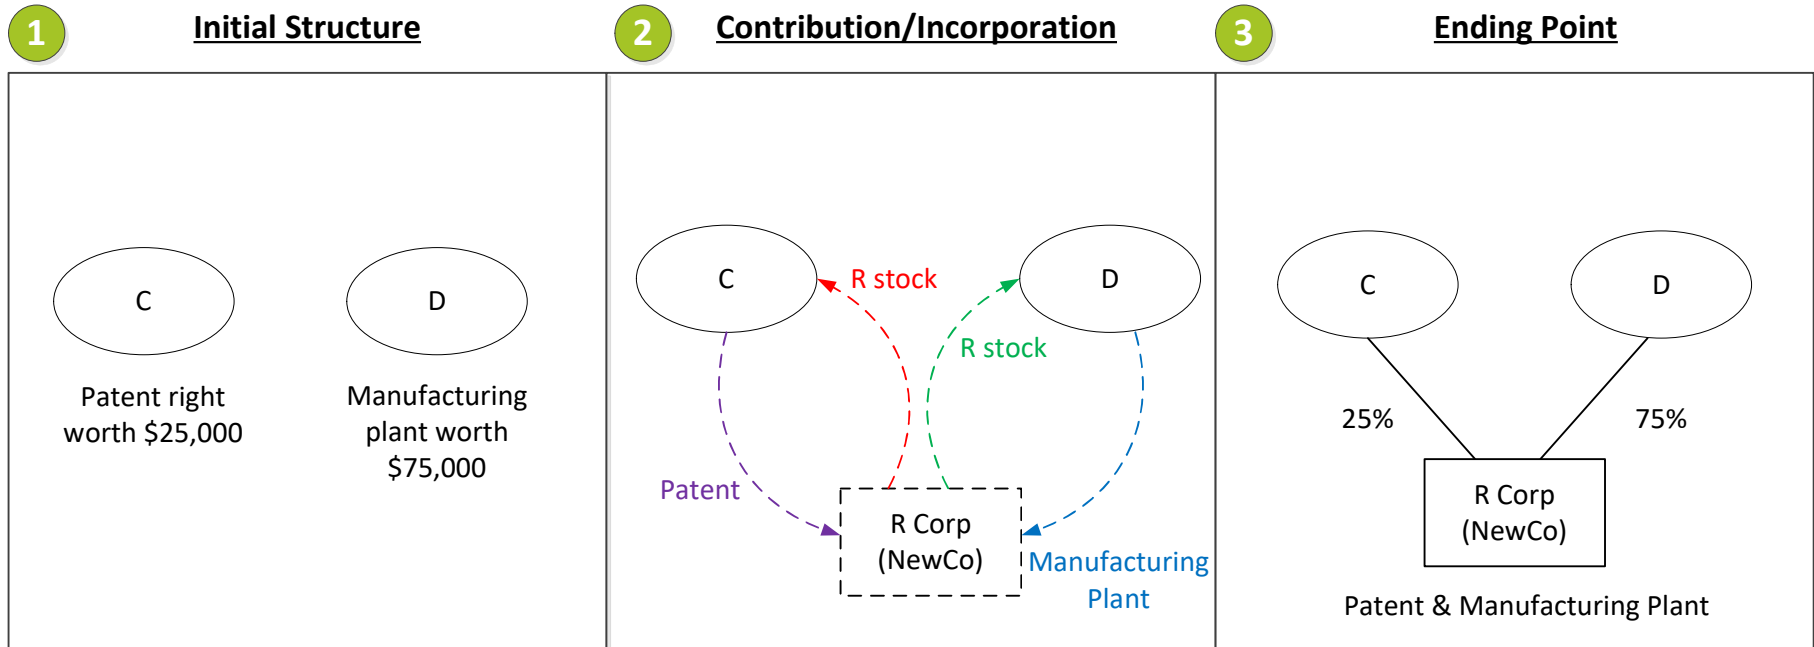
1 Initial Structure

C

D

Patent right worth $25,000

Manufacturing plant worth $75,000

2 Contribution/Incorporation

C

R stock

D

R stock

Patent

R Corp (NewCo)

Manufacturing Plant

3 Ending Point

C

D

25%

75%

R Corp (NewCo)

Patent & Manufacturing Plant